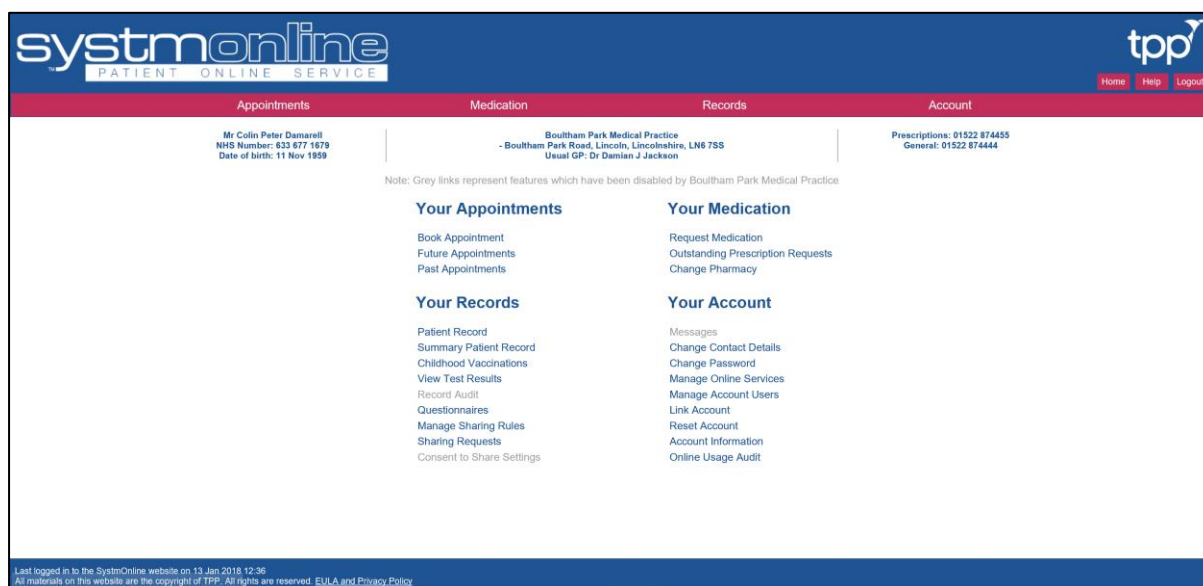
systmonline
TM
PATIENT ONLINE SERVICE

tpp

Home Help Logout

Appointments Medication Records Account

Mr Colin Peter Damarell
NHS Number: 633 677 1679
Date of birth: 11 Nov 1959

Boultham Park Medical Practice
- Boultham Park Road, Lincoln, Lincolnshire, LN6 7SS
Usual GP: Dr Damian J Jackson

Prescriptions: 01522 874455
General: 01522 874444

Note: Grey links represent features which have been disabled by Boultham Park Medical Practice

Your Appointments

Book Appointment
Future Appointments
Past Appointments

Your Medication

Request Medication
Outstanding Prescription Requests
Change Pharmacy

Your Records

Patient Record
Summary Patient Record
Childhood Vaccinations
View Test Results
Record Audit
Questionnaires
Manage Sharing Rules
Sharing Requests
Consent to Share Settings

Your Account

Messages
Change Contact Details
Change Password
Manage Online Services
Manage Account Users
Link Account
Reset Account
Account Information
Online Usage Audit

Last logged in to the SystmOnline website on 13 Jan 2018 12:36
All materials on this website are the copyright of TPP. All rights are reserved. EULA and Privacy Policy